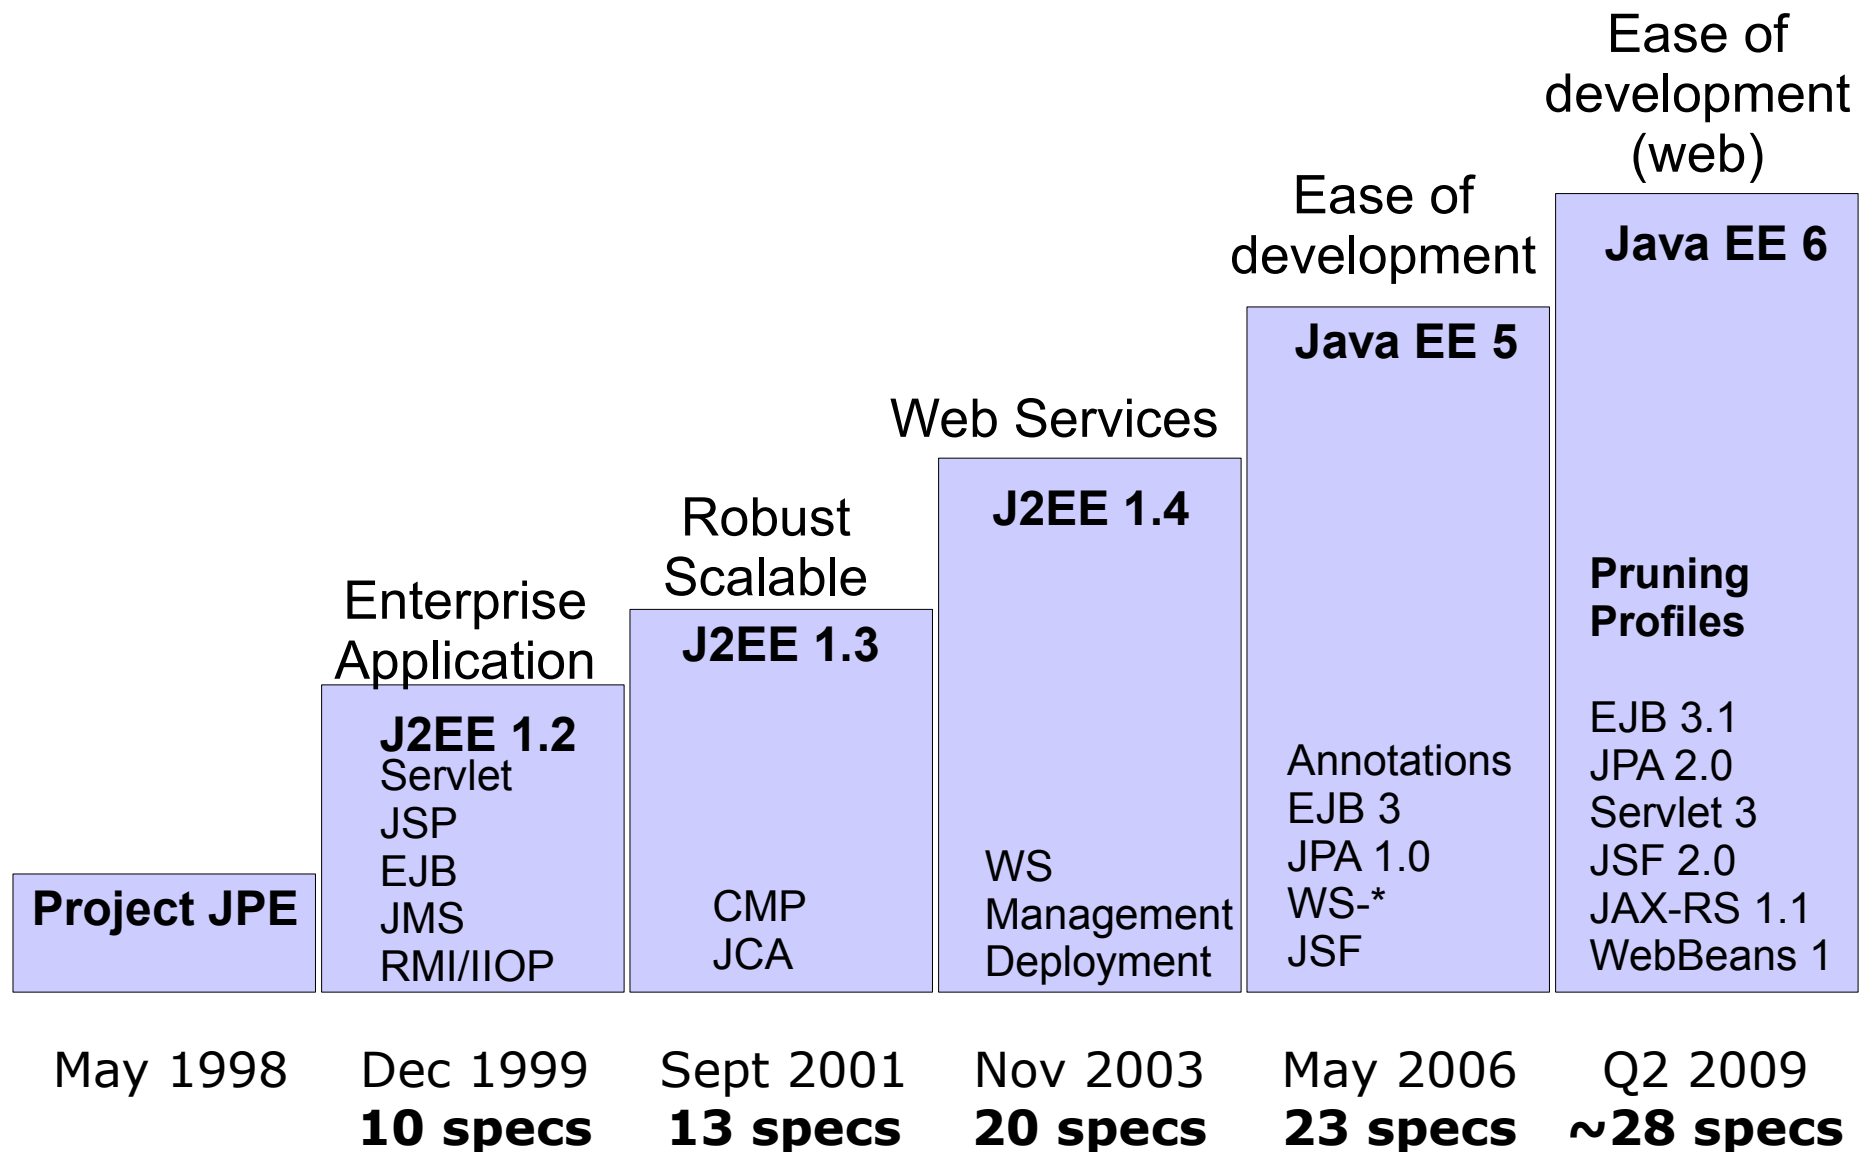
Project JPE

May 1998

Enterprise Application

J2EE 1.2
Servlet
JSP
EJB
JMS
RMI/IIOP

Dec 1999
10 specs

Robust Scalable

J2EE 1.3

CMP
JCA

Sept 2001
13 specs

Web Services

J2EE 1.4

WS
Management
Deployment

Nov 2003
20 specs

Ease of development

Java EE 5

Annotations
EJB 3
JPA 1.0
WS-*
JSF

May 2006
23 specs

Ease of development (web)

Java EE 6

Pruning
Profiles

EJB 3.1
JPA 2.0
Servlet 3
JSF 2.0
JAX-RS 1.1
WebBeans 1

Q2 2009
~28 specs